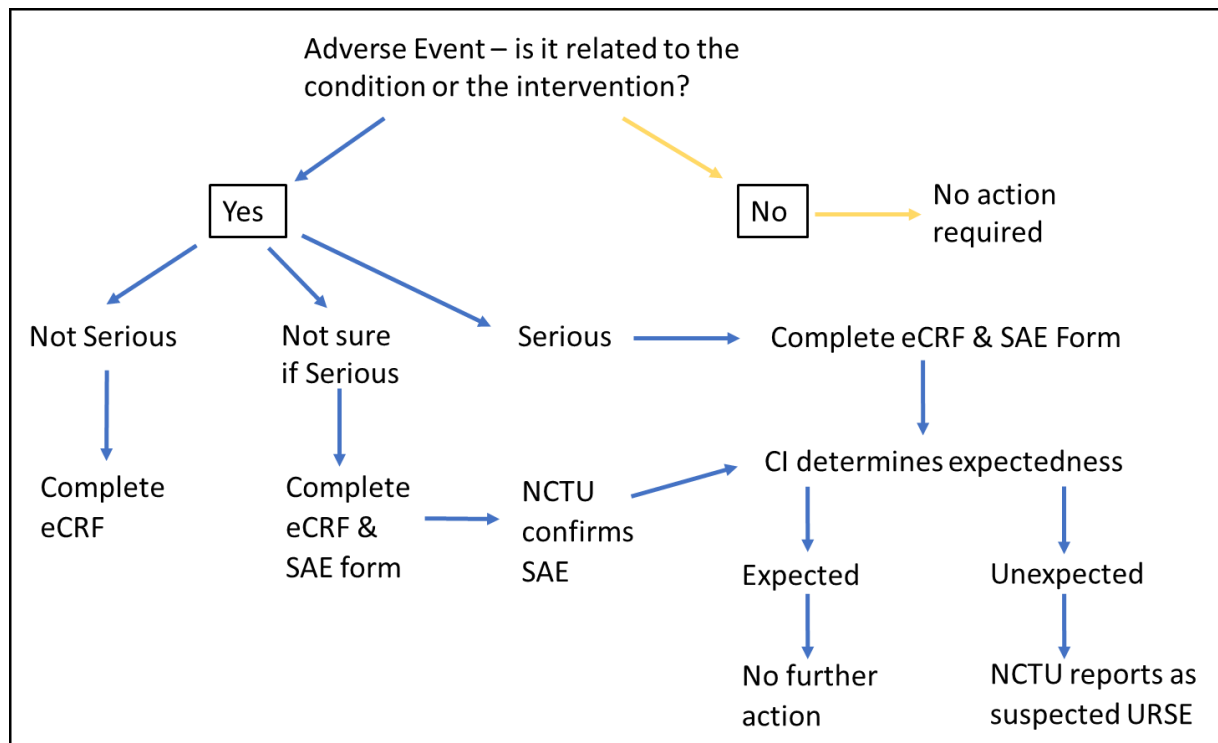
Adverse Event – is it related to the condition or the intervention?

Yes

No

No action required

Not Serious

Not sure if Serious

Serious

Complete eCRF & SAE Form

Complete eCRF

Complete eCRF & SAE form

NCTU confirms SAE

CI determines expectedness

Expected

Unexpected

No further action

NCTU reports as suspected URSE